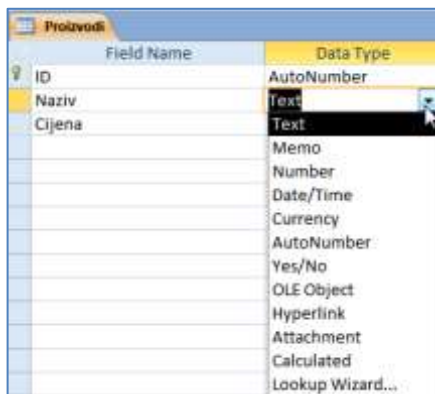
Proizvodi

| Field Name | Data Type |
|---|---|
| ID | AutoNumber |
| Naziv | Text |
| Cijena | |

Text
Memo
Number
Date/Time
Currency
AutoNumber
Yes/No
OLE Object
Hyperlink
Attachment
Calculated
Lookup Wizard...